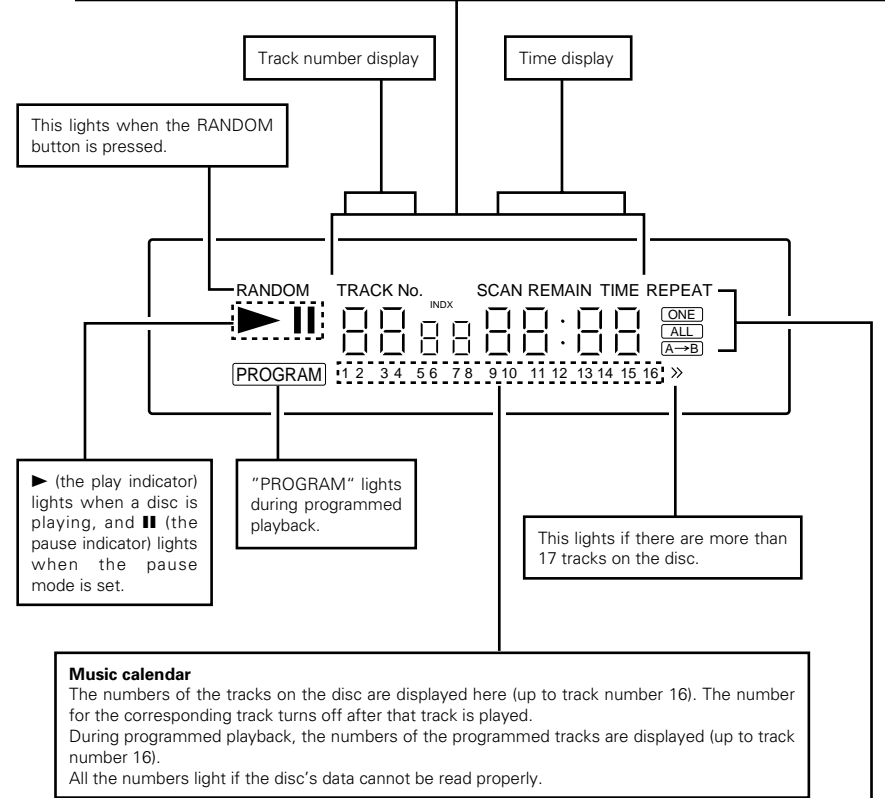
Track number display

Time display

This lights when the RANDOM button is pressed.

RANDOM TRACK No. INDX SCAN REMAIN TIME REPEAT

88 88 88:88

ONE
ALL
A→B

PROGRAM 1 2 3 4 5 6 7 8 9 10 11 12 13 14 15 16 »

► (the play indicator) lights when a disc is playing, and ❚❚ (the pause indicator) lights when the pause mode is set.

"PROGRAM" lights during programmed playback.

This lights if there are more than 17 tracks on the disc.

**Music calendar**
The numbers of the tracks on the disc are displayed here (up to track number 16). The number for the corresponding track turns off after that track is played.
During programmed playback, the numbers of the programmed tracks are displayed (up to track number 16).
All the numbers light if the disc's data cannot be read properly.